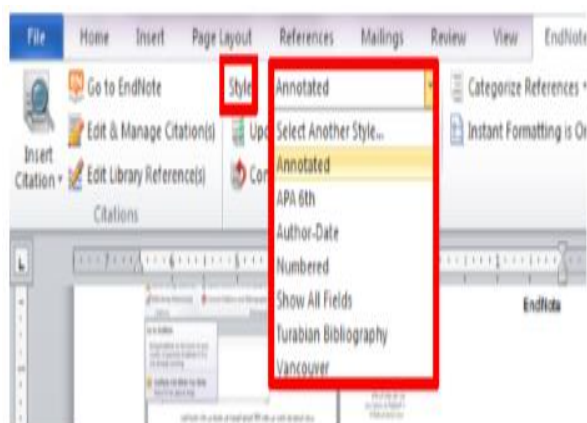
File Home Insert Page Layout References Mailings Review View EndNote

Go to EndNote
Edit & Manage Citation(s)
Edit Library Reference(s)
Insert Citation
Citations

Style Annotated
Upd
Con

Select Another Style...
Annotated
APA 6th
Author-Date
Numbered
Show All Fields
Turabian Bibliography
Vancouver

Categorize References
Instant Formatting is On

EndNote